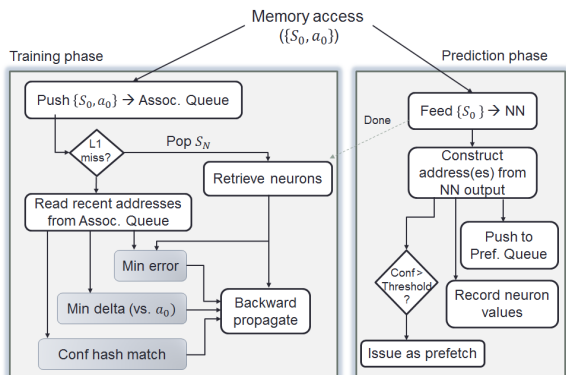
Memory access
$(\{S_0, a_0\})$

Training phase

Push $\{S_0, a_0\}$ → Assoc. Queue

L1 miss?

Pop $S_N$

Retrieve neurons

Read recent addresses from Assoc. Queue

Min error

Min delta (vs. $a_0$)

Backward propagate

Conf hash match

Prediction phase

Done

Feed $\{S_0\}$ → NN

Construct address(es) from NN output

Push to Pref. Queue

Conf > Threshold ?

Record neuron values

Issue as prefetch